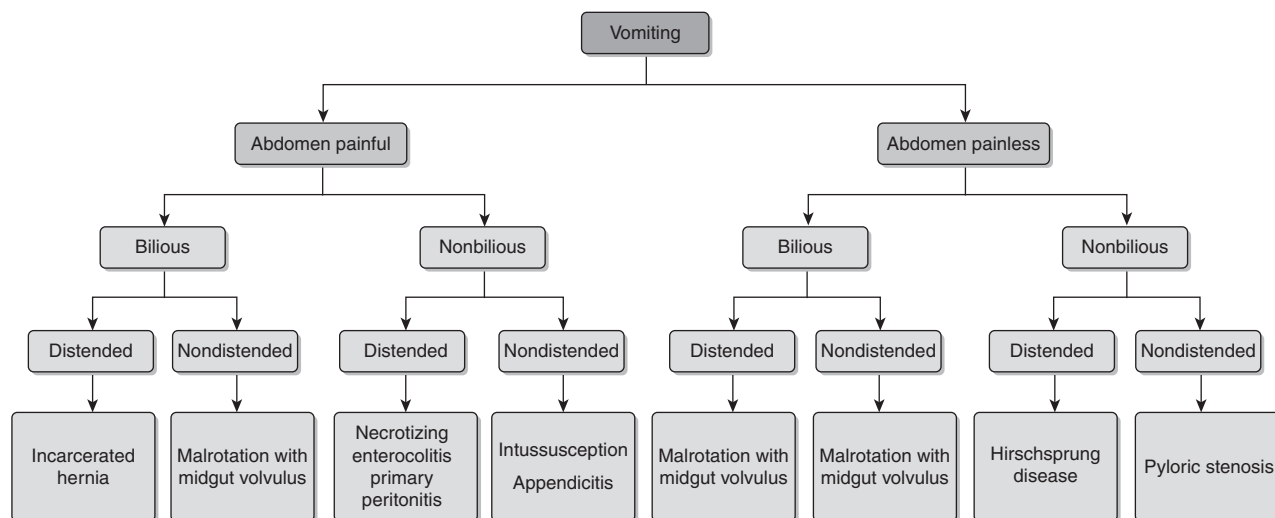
Vomiting

Abdomen painful

Abdomen painless

Bilious

Nonbilious

Bilious

Nonbilious

Distended

Nondistended

Distended

Nondistended

Distended

Nondistended

Distended

Nondistended

Incarcerated hernia

Malrotation with midgut volvulus

Necrotizing enterocolitis primary peritonitis

Intussusception

Appendicitis

Malrotation with midgut volvulus

Malrotation with midgut volvulus

Hirschsprung disease

Pyloric stenosis